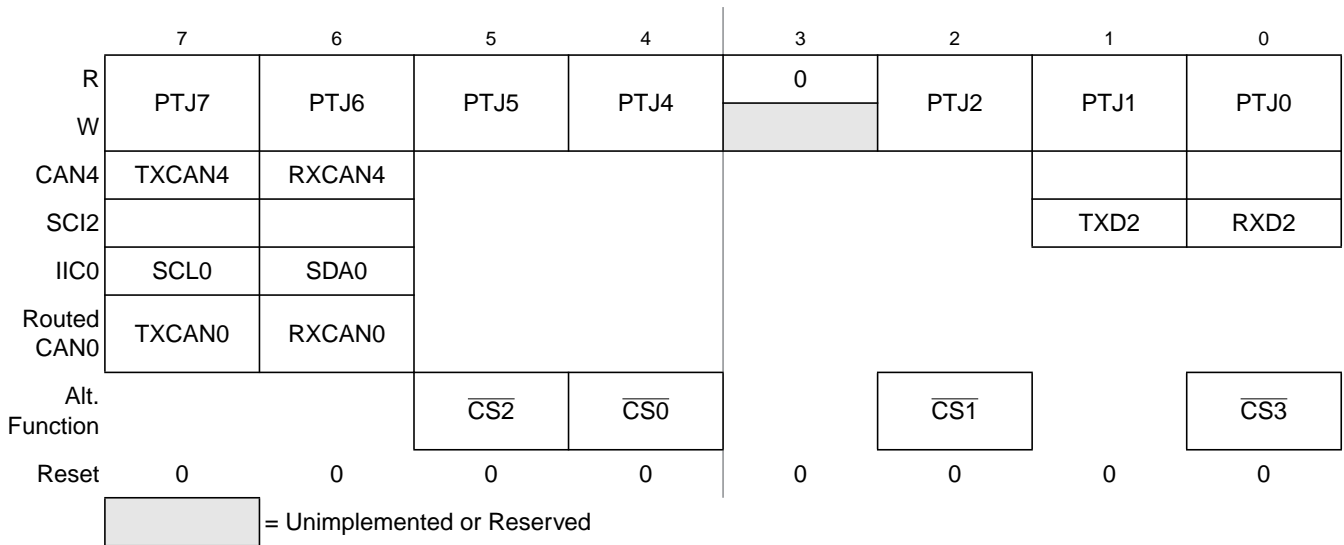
|  | 7 | 6 | 5 | 4 | 3 | 2 | 1 | 0 |
|---|---|---|---|---|---|---|---|---|
| R | PTJ7 | PTJ6 | PTJ5 | PTJ4 | 0 | PTJ2 | PTJ1 | PTJ0 |
| W | | | | | | | | |
| CAN4 | TXCAN4 | RXCAN4 | | | | | | |
| SCI2 | | | | | | | TXD2 | RXD2 |
| IIC0 | SCL0 | SDA0 | | | | | | |
| Routed CAN0 | TXCAN0 | RXCAN0 | | | | | | |
| Alt. Function | | | $\overline{CS2}$ | $\overline{CS0}$ | | $\overline{CS1}$ | | $\overline{CS3}$ |
| Reset | 0 | 0 | 0 | 0 | 0 | 0 | 0 | 0 |

= Unimplemented or Reserved